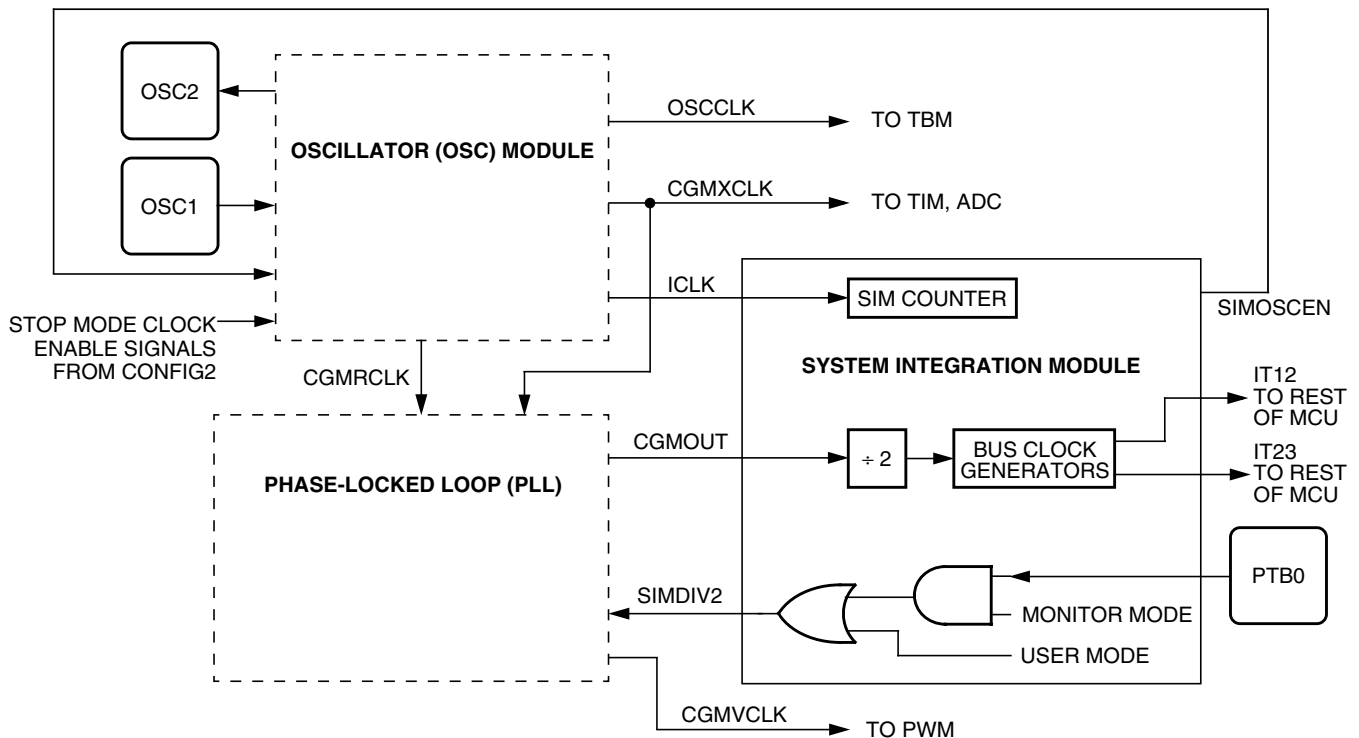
OSC2

OSC1

OSCILLATOR (OSC) MODULE

OSCCLK

TO TBM

CGMXCLK

TO TIM, ADC

ICLK

SIM COUNTER

SIMOSCEN

STOP MODE CLOCK ENABLE SIGNALS FROM CONFIG2

CGMRCLK

SYSTEM INTEGRATION MODULE

IT12 TO REST OF MCU

PHASE-LOCKED LOOP (PLL)

CGMOUT

÷ 2

BUS CLOCK GENERATORS

IT23 TO REST OF MCU

PTB0

SIMDIV2

MONITOR MODE

USER MODE

CGMVCLK

TO PWM